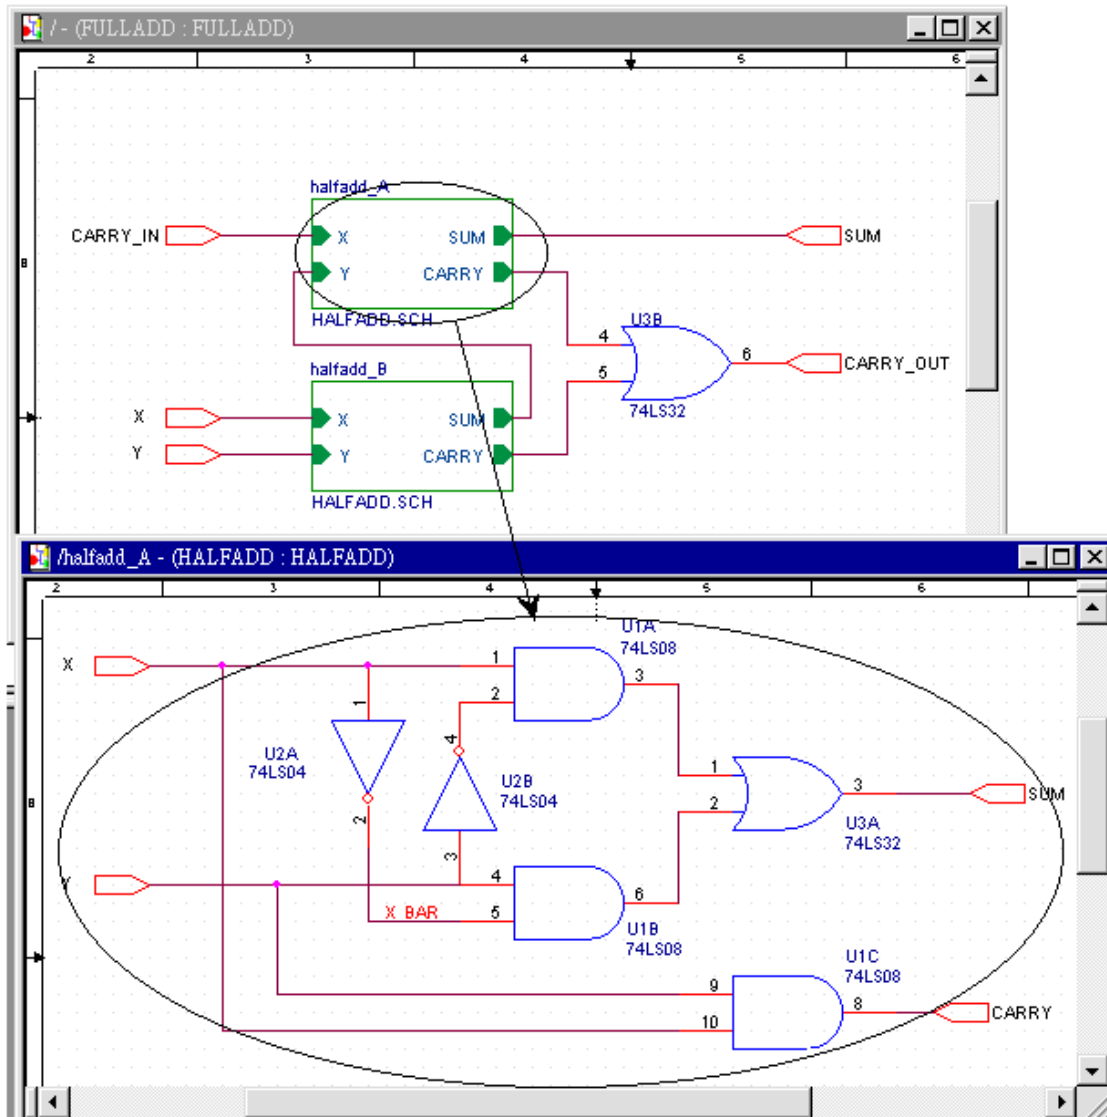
/ - (FULLADD : FULLADD)

2 3 4 5 6

B

halfadd_A

CARRY_IN

X

SUM

Y

CARRY

HALFADD.SCH

SUM

U3B

4

6

CARRY_OUT

5

74LS32

halfadd_B

X

X

SUM

Y

Y

CARRY

HALFADD.SCH

/halfadd_A - (HALFADD : HALFADD)

2 3 4 5 6

U1A
74LS08

X

1

2

3

1

4

U2A
74LS04

1

U2B
74LS04

3

SUM

2

2

B

U3A
74LS32

3

Y

4

6

X_BAR

5

U1B
74LS08

U1C
74LS08

9

8

CARRY

10